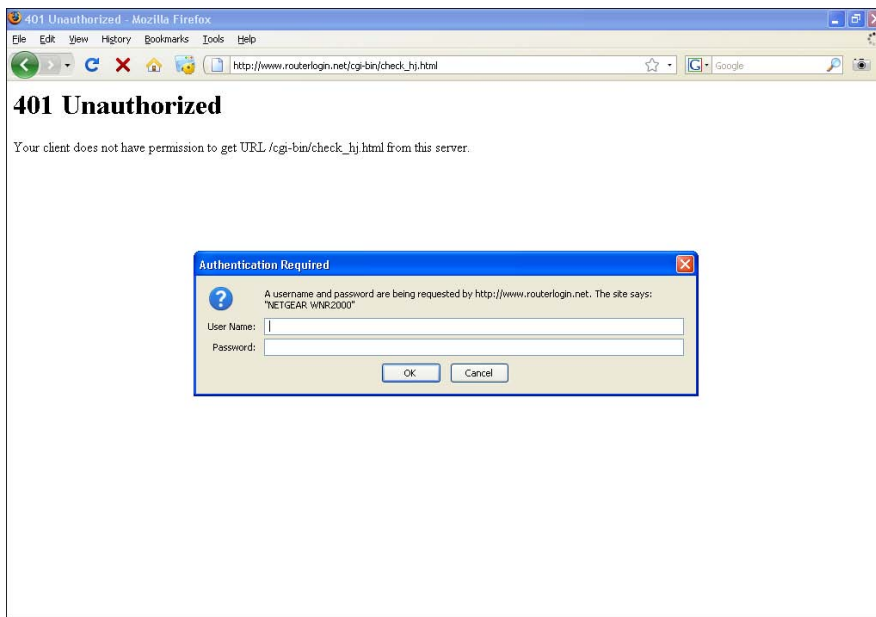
401 Unauthorized - Mozilla Firefox

File Edit View History Bookmarks Tools Help

http://www.routerlogin.net/cgi-bin/check_hj.html

Google

# 401 Unauthorized

Your client does not have permission to get URL /cgi-bin/check_hj.html from this server.

Authentication Required

A username and password are being requested by http://www.routerlogin.net. The site says: "NETGEAR WNR2000"

User Name:

Password:

OK Cancel